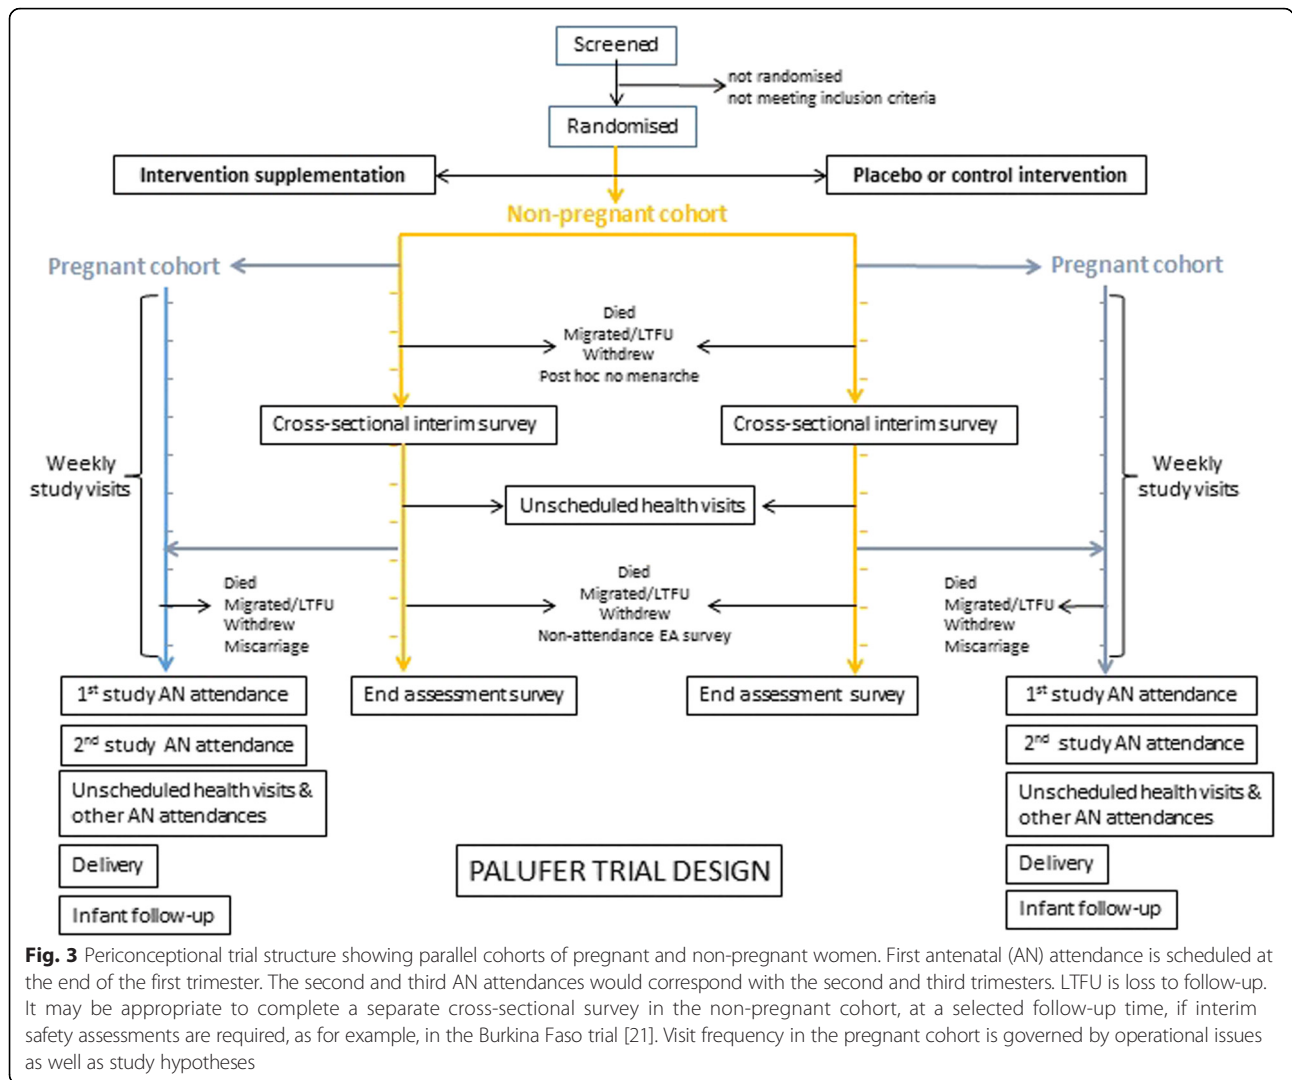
Screened

not randomised
not meeting inclusion criteria

Randomised

Intervention supplementation

Placebo or control intervention

Non-pregnant cohort

Pregnant cohort

Pregnant cohort

Died
Migrated/LTFU
Withdrew
Post hoc no menarche

Weekly study visits

Weekly study visits

Cross-sectional interim survey

Cross-sectional interim survey

Unscheduled health visits

Died
Migrated/LTFU
Withdrew
Miscarriage

Died
Migrated/LTFU
Withdrew
Non-attendance EA survey

Died
Migrated/LTFU
Withdrew
Miscarriage

1$^{st}$ study AN attendance

End assessment survey

End assessment survey

1$^{st}$ study AN attendance

2$^{nd}$ study AN attendance

2$^{nd}$ study AN attendance

Unscheduled health visits & other AN attendances

Unscheduled health visits & other AN attendances

Delivery

PALUFER TRIAL DESIGN

Delivery

Infant follow-up

Infant follow-up

**Fig. 3** Periconceptional trial structure showing parallel cohorts of pregnant and non-pregnant women. First antenatal (AN) attendance is scheduled at the end of the first trimester. The second and third AN attendances would correspond with the second and third trimesters. LTFU is loss to follow-up. It may be appropriate to complete a separate cross-sectional survey in the non-pregnant cohort, at a selected follow-up time, if interim safety assessments are required, as for example, in the Burkina Faso trial [21]. Visit frequency in the pregnant cohort is governed by operational issues as well as study hypotheses